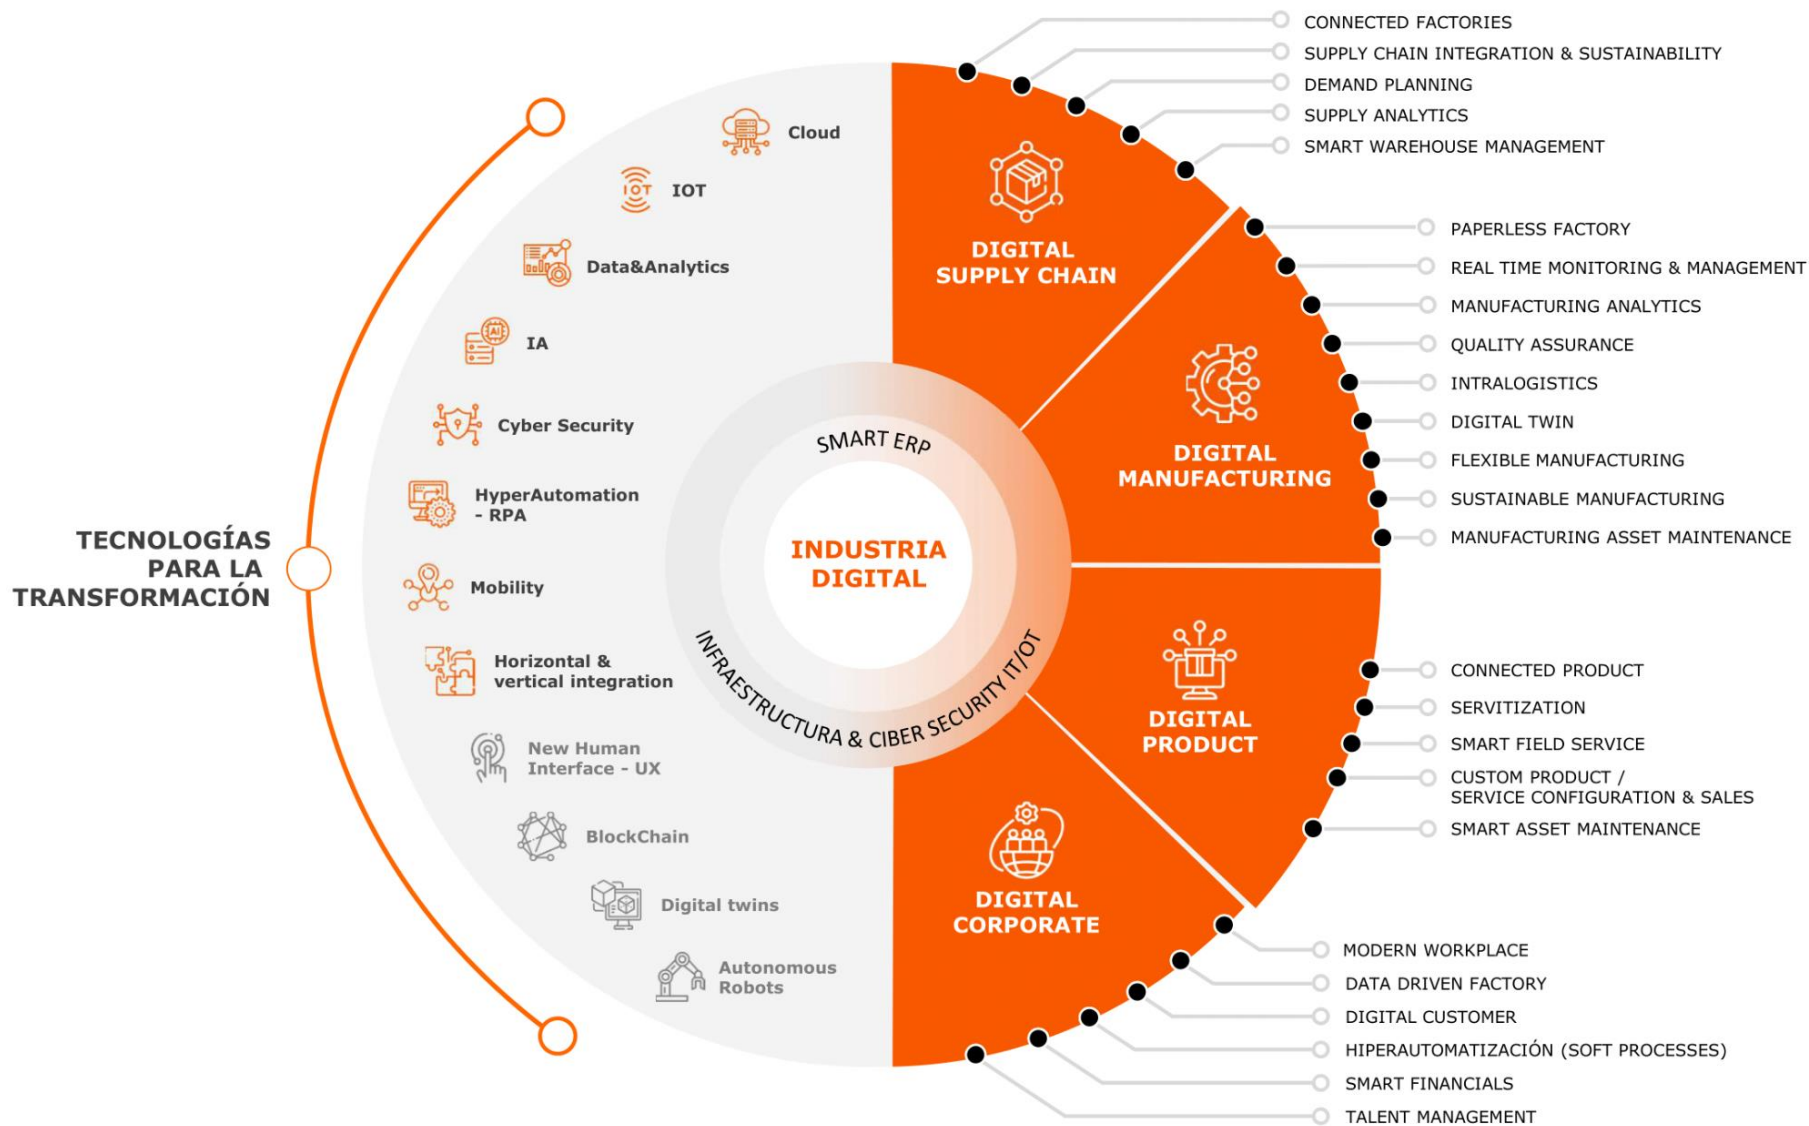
TECNOLOGÍAS PARA LA TRANSFORMACIÓN

Cloud

IOT

Data&Analytics

IA

Cyber Security

HyperAutomation - RPA

Mobility

Horizontal & vertical integration

New Human Interface - UX

BlockChain

Digital twins

Autonomous Robots

SMART ERP

INDUSTRIA DIGITAL

INFRAESTRUCTURA & CIBER SECURITY IT/OT

DIGITAL SUPPLY CHAIN

CONNECTED FACTORIES
SUPPLY CHAIN INTEGRATION & SUSTAINABILITY
DEMAND PLANNING
SUPPLY ANALYTICS
SMART WAREHOUSE MANAGEMENT

DIGITAL MANUFACTURING

PAPERLESS FACTORY
REAL TIME MONITORING & MANAGEMENT
MANUFACTURING ANALYTICS
QUALITY ASSURANCE
INTRALOGISTICS
DIGITAL TWIN
FLEXIBLE MANUFACTURING
SUSTAINABLE MANUFACTURING
MANUFACTURING ASSET MAINTENANCE

DIGITAL PRODUCT

CONNECTED PRODUCT
SERVITIZATION
SMART FIELD SERVICE
CUSTOM PRODUCT / SERVICE CONFIGURATION & SALES
SMART ASSET MAINTENANCE

DIGITAL CORPORATE

MODERN WORKPLACE
DATA DRIVEN FACTORY
DIGITAL CUSTOMER
HIPERAUTOMATIZACIÓN (SOFT PROCESSES)
SMART FINANCIALS
TALENT MANAGEMENT